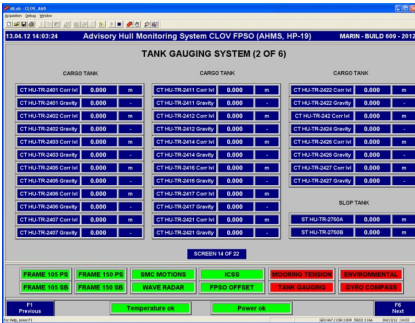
AhLab - CLOV_BAB
Acquisition Setup Window

13.04.12 14:03:24 Advisory Hull Monitoring System CLOV FPSO (AHMS, HP-19) MARIN - BUILD 609 - 2012

TANK GAUGING SYSTEM (2 OF 6)

CARGO TANK

| | | |
|---|---|---|
| CT HU-TR-2401 Corr lvl | 0.000 | m |
| CT HU-TR-2401 Gravity | 0.000 | - |
| CT HU-TR-2402 Corr lvl | 0.000 | m |
| CT HU-TR-2402 Gravity | 0.000 | - |
| CT HU-TR-2403 Corr lvl | 0.000 | m |
| CT HU-TR-2403 Gravity | 0.000 | - |
| CT HU-TR-2405 Corr lvl | 0.000 | m |
| CT HU-TR-2405 Gravity | 0.000 | - |
| CT HU-TR-2406 Corr lvl | 0.000 | m |
| CT HU-TR-2406 Gravity | 0.000 | - |
| CT HU-TR-2407 Corr lvl | 0.000 | m |
| CT HU-TR-2407 Gravity | 0.000 | - |

CARGO TANK

| | | |
|---|---|---|
| CT HU-TR-2411 Corr lvl | 0.000 | m |
| CT HU-TR-2411 Gravity | 0.000 | - |
| CT HU-TR-2412 Corr lvl | 0.000 | m |
| CT HU-TR-2412 Gravity | 0.000 | - |
| CT HU-TR-2414 Corr lvl | 0.000 | m |
| CT HU-TR-2414 Gravity | 0.000 | - |
| CT HU-TR-2416 Corr lvl | 0.000 | m |
| CT HU-TR-2416 Gravity | 0.000 | - |
| CT HU-TR-2417 Corr lvl | 0.000 | m |
| CT HU-TR-2417 Gravity | 0.000 | - |
| CT HU-TR-2421 Corr lvl | 0.000 | m |
| CT HU-TR-2421 Gravity | 0.000 | - |

CARGO TANK

| | | |
|---|---|---|
| CT HU-TR-2422 Corr lvl | 0.000 | m |
| CT HU-TR-2422 Gravity | 0.000 | - |
| CT HU-TR-242 Corr lvl | 0.000 | m |
| CT HU-TR-2424 Gravity | 0.000 | - |
| CT HU-TR-2426 Corr lvl | 0.000 | m |
| CT HU-TR-2426 Gravity | 0.000 | - |
| CT HU-TR-2427 Corr lvl | 0.000 | m |
| CT HU-TR-2427 Gravity | 0.000 | - |

SLOP TANK

| | | |
|---|---|---|
| ST HU-TR-2750A | 0.000 | m |
| ST HU-TR-2750B | 0.000 | m |

SCREEN 14 OF 22

FRAME 105 PS | FRAME 150 PS | SMC MOTIONS | ICSS | MOORING TENSION | ENVIRONMENTAL
FRAME 105 SB | FRAME 150 SB | WAVE RADAR | FPSO OFFSET | TANK GAUGING | GYRO COMPASS

F1 Previous | Temperature ok | Power ok | F6 Next